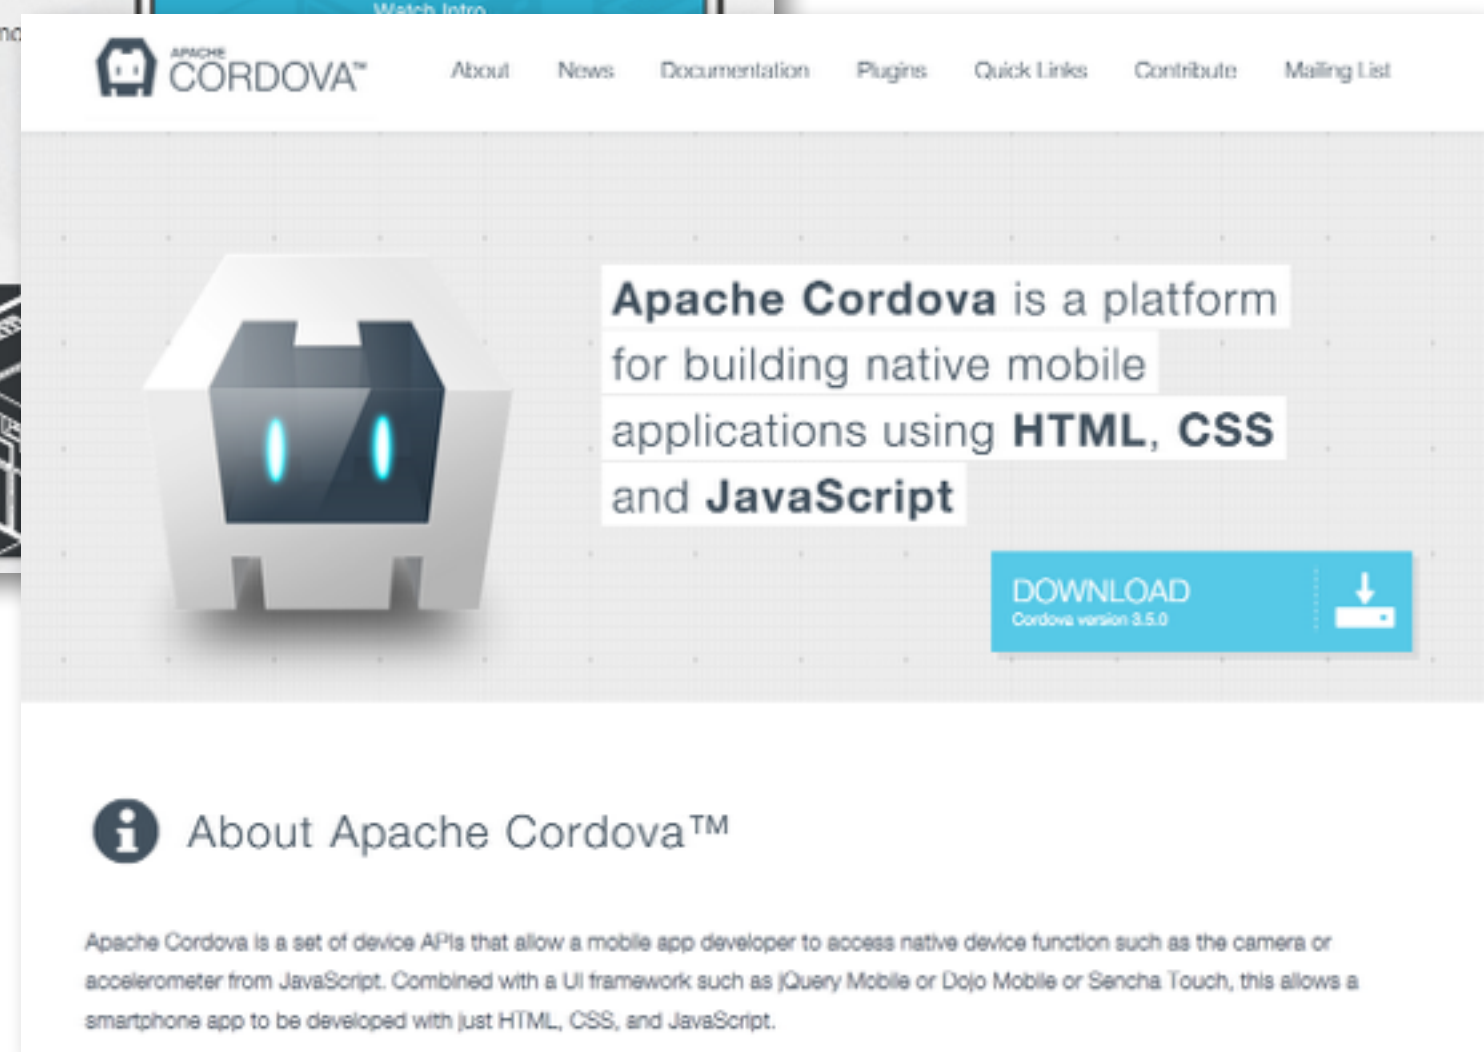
Watch Intro

APACHE CORDOVA™

About News Documentation Plugins Quick Links Contribute Mailing List

Apache Cordova is a platform for building native mobile applications using HTML, CSS and JavaScript

DOWNLOAD
Cordova version 3.5.0

About Apache Cordova™

Apache Cordova is a set of device APIs that allow a mobile app developer to access native device function such as the camera or accelerometer from JavaScript. Combined with a UI framework such as jQuery Mobile or Dojo Mobile or Sencha Touch, this allows a smartphone app to be developed with just HTML, CSS, and JavaScript.